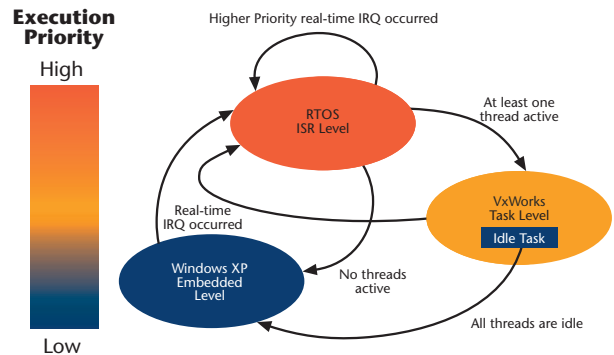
Execution Priority

High

Low

Higher Priority real-time IRQ occurred

RTOS ISR Level

At least one thread active

VxWorks Task Level

Idle Task

Real-time IRQ occurred

Windows XP Embedded Level

No threads active

All threads are idle